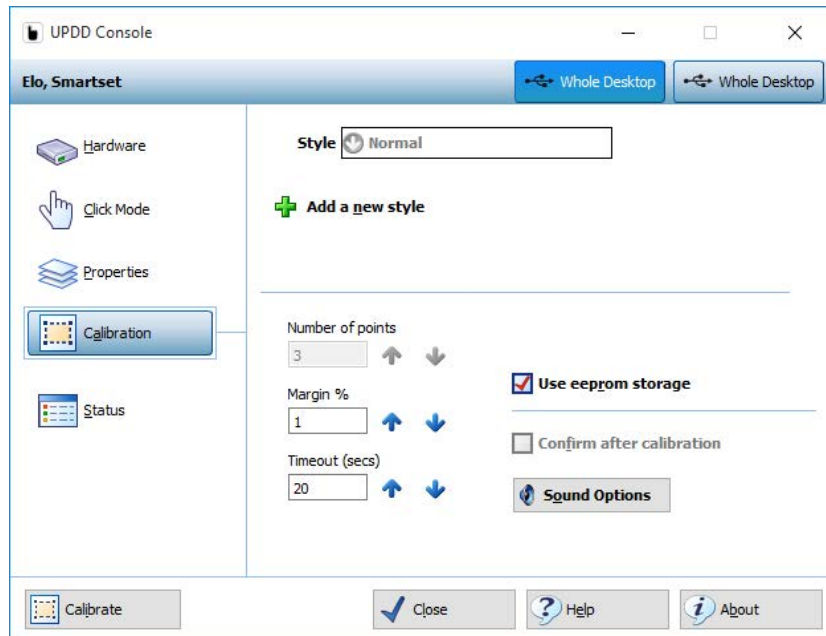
UPDD Console

Elo, Smartset

Whole Desktop

Whole Desktop

Hardware

Click Mode

Properties

Calibration

Status

Style Normal

Add a new style

Number of points

3

Margin %

1

Timeout (secs)

20

Use eeprom storage

Confirm after calibration

Sound Options

Calibrate

Close

Help

About